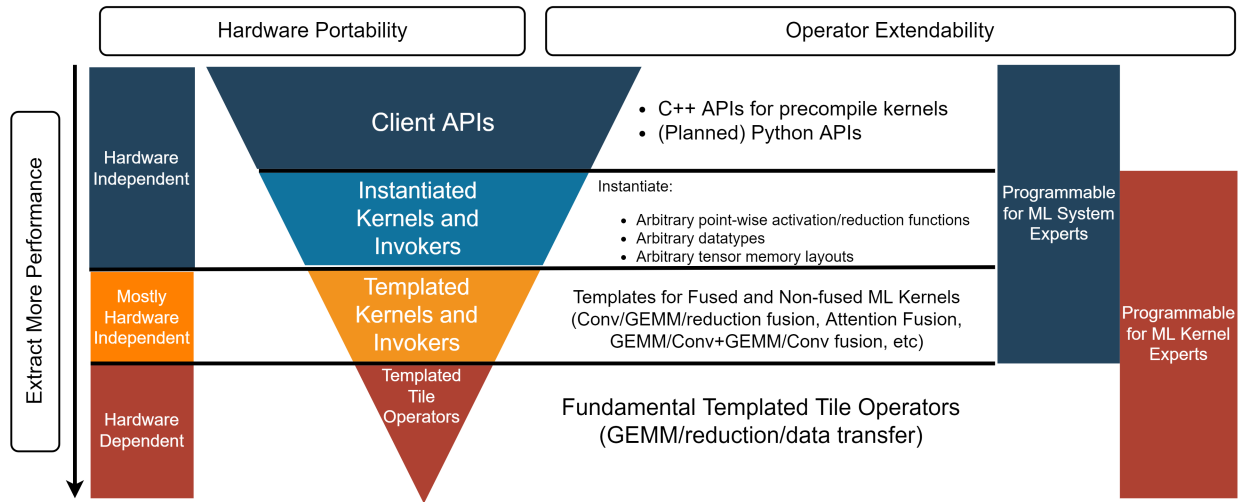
Hardware Portability

Operator Extendability

Extract More Performance

Hardware Independent

Client APIs

• C++ APIs for precompile kernels
• (Planned) Python APIs

Instantiated Kernels and Invokers

Instantiate:

• Arbitrary point-wise activation/reduction functions
• Arbitrary datatypes
• Arbitrary tensor memory layouts

Programmable for ML System Experts

Mostly Hardware Independent

Templated Kernels and Invokers

Templates for Fused and Non-fused ML Kernels (Conv/GEMM/reduction fusion, Attention Fusion, GEMM/Conv+GEMM/Conv fusion, etc)

Programmable for ML Kernel Experts

Hardware Dependent

Templated Tile Operators

Fundamental Templated Tile Operators (GEMM/reduction/data transfer)